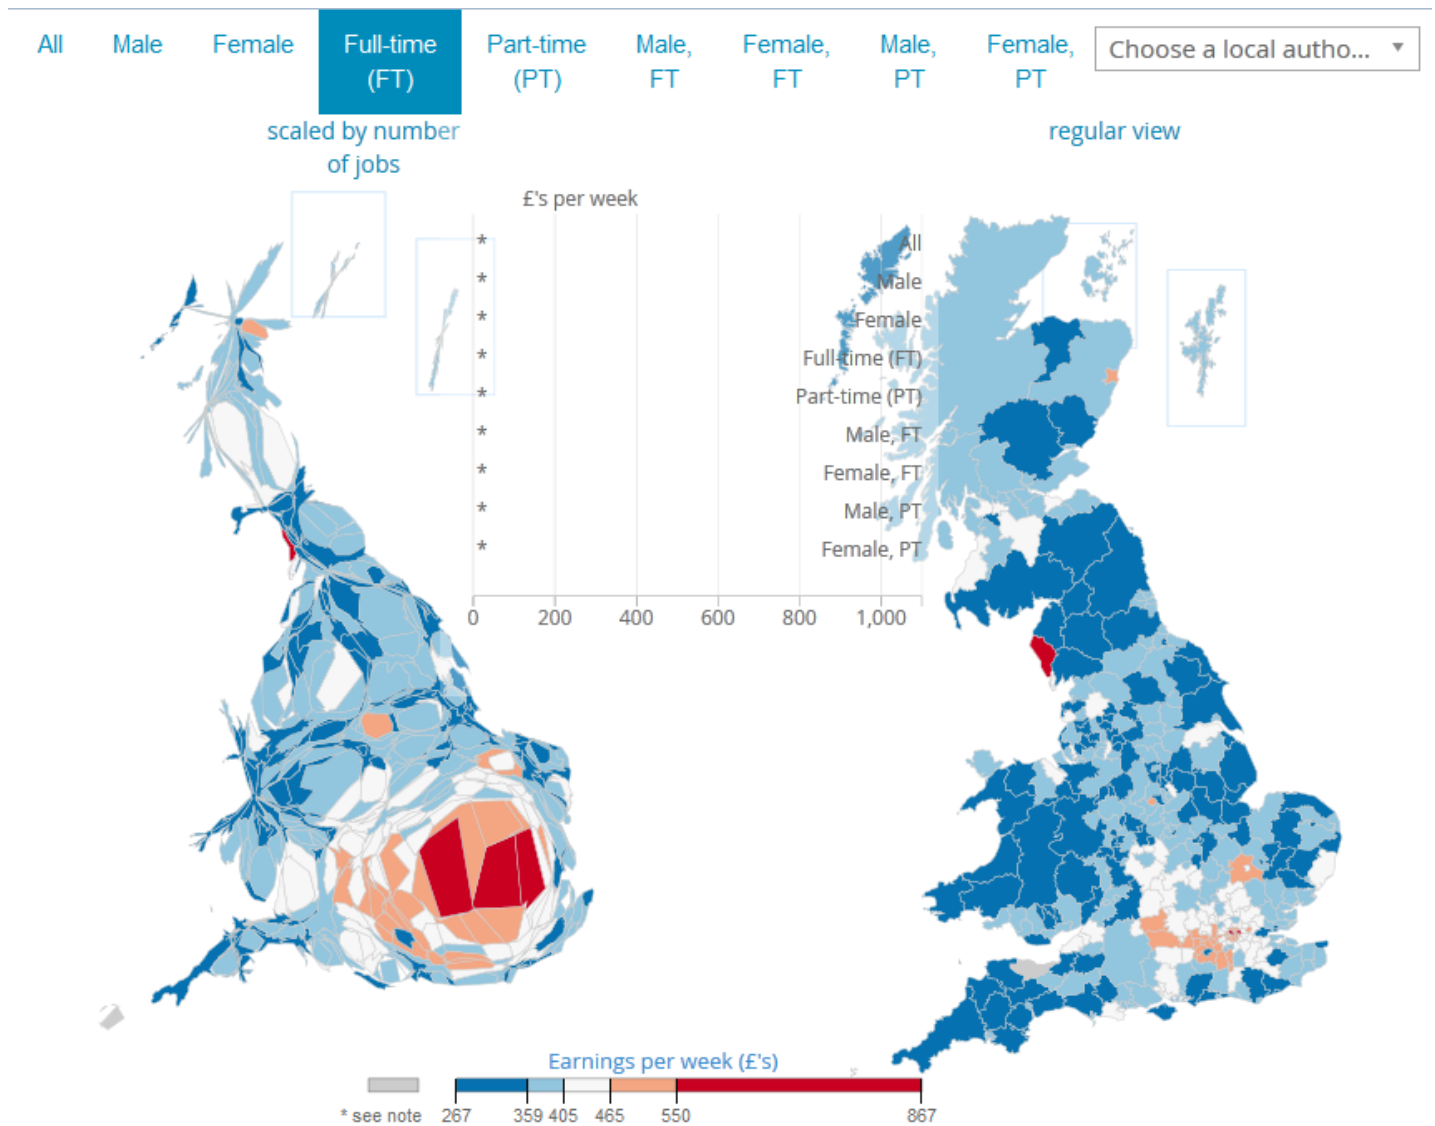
All Male Female Full-time (FT) Part-time (PT) Male, FT Female, FT Male, PT Female, PT

Choose a local autho...

scaled by number of jobs

regular view

£'s per week

| | |
|---|---|
| All | * |
| Male | * |
| Female | * |
| Full-time (FT) | * |
| Part-time (PT) | * |
| Male, FT | * |
| Female, FT | * |
| Male, PT | * |
| Female, PT | * |

0 200 400 600 800 1,000

Earnings per week (£'s)

* see note 267 359 405 465 550 867